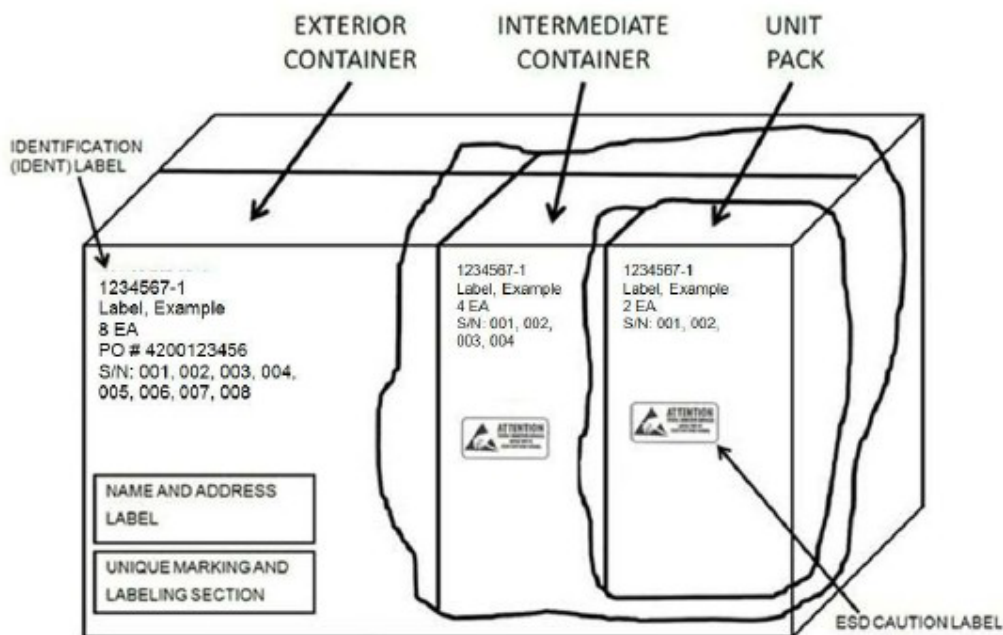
EXTERIOR CONTAINER

INTERMEDIATE CONTAINER

UNIT PACK

IDENTIFICATION (IDENT) LABEL

1234567-1
Label, Example
8 EA
PO # 4200123456
S/N: 001, 002, 003, 004, 005, 006, 007, 008

NAME AND ADDRESS LABEL

UNIQUE MARKING AND LABELING SECTION

1234567-1
Label, Example
4 EA
S/N: 001, 002, 003, 004

ATTENTION

1234567-1
Label, Example
2 EA
S/N: 001, 002,

ATTENTION

ESD CAUTION LABEL